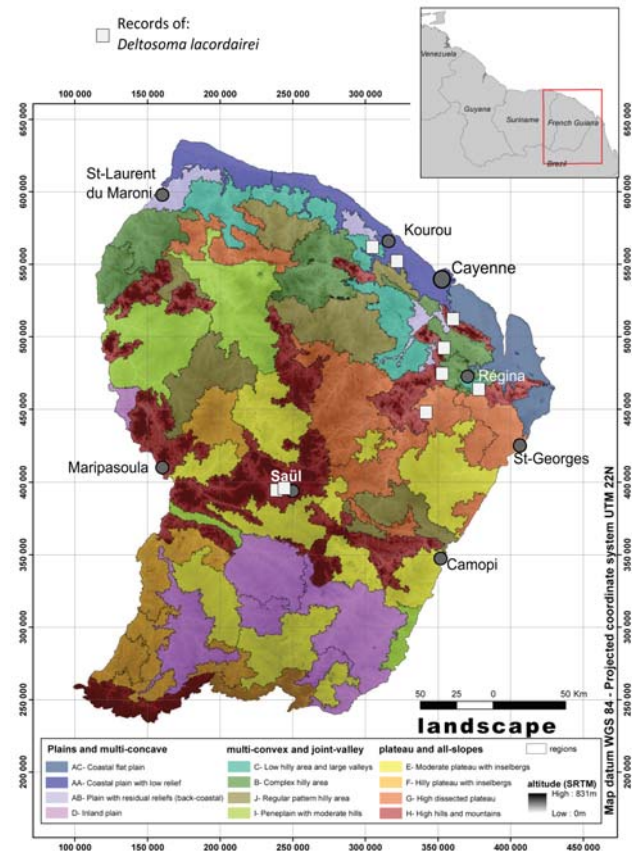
Records of:
*Deltosoma lacordairei*

Venezuela
Guyane
Suriname
French Guiana
Brazil

100 000 150 000 200 000 250 000 300 000

650 000
600 000
550 000
500 000
450 000
400 000
350 000
300 000
250 000
200 000

650 000
600 000
550 000
500 000
450 000
400 000
350 000
300 000
250 000
200 000

St-Laurent du Maroni
Kourou
Cayenne
Régina
St-Georges
Maripasoula
Saül
Camopi

50 25 0 50 Km

landscape

Map datum WGS 84 - Projected coordinate system UTM 22N

Plains and multi-concave
AC- Coastal flat plain
AA- Coastal plain with low relief
AB- Plain with residual reliefs (back-coastal)
D- Inland plain

multi-convex and joint-valley
C- Low hilly area and large valleys
B- Complex hilly area
J- Regular pattern hilly area
I- Peneplain with moderate hills

plateau and all-slopes
E- Moderate plateau with inselbergs
F- Hilly plateau with inselbergs
G- High dissected plateau
H- High hills and mountains

regions

altitude (SRTM)
High : 831m
Low : 0m

100 000 150 000 200 000 250 000 300 000 350 000 400 000 450 000